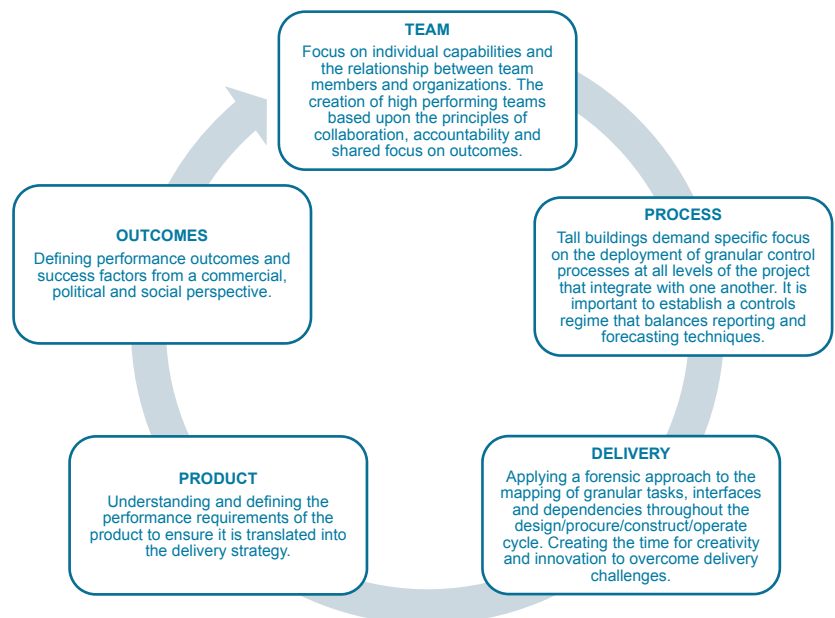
TEAM
Focus on individual capabilities and the relationship between team members and organizations. The creation of high performing teams based upon the principles of collaboration, accountability and shared focus on outcomes.

PROCESS
Tall buildings demand specific focus on the deployment of granular control processes at all levels of the project that integrate with one another. It is important to establish a controls regime that balances reporting and forecasting techniques.

DELIVERY
Applying a forensic approach to the mapping of granular tasks, interfaces and dependencies throughout the design/procure/construct/operate cycle. Creating the time for creativity and innovation to overcome delivery challenges.

PRODUCT
Understanding and defining the performance requirements of the product to ensure it is translated into the delivery strategy.

OUTCOMES
Defining performance outcomes and success factors from a commercial, political and social perspective.